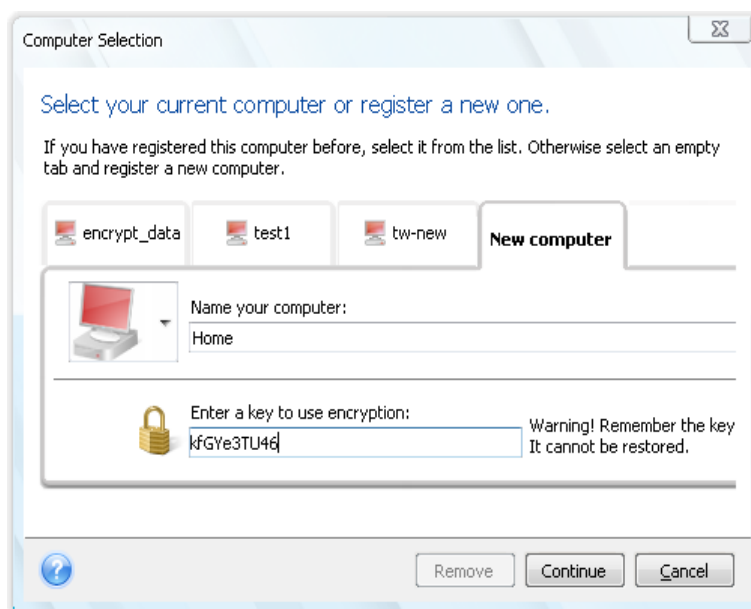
Computer Selection

Select your current computer or register a new one.

If you have registered this computer before, select it from the list. Otherwise select an empty tab and register a new computer.

encrypt_data | test1 | tw-new | New computer

Name your computer:

Home

Enter a key to use encryption:

kfGYe3TU46

Warning! Remember the key It cannot be restored.

Remove | Continue | Cancel